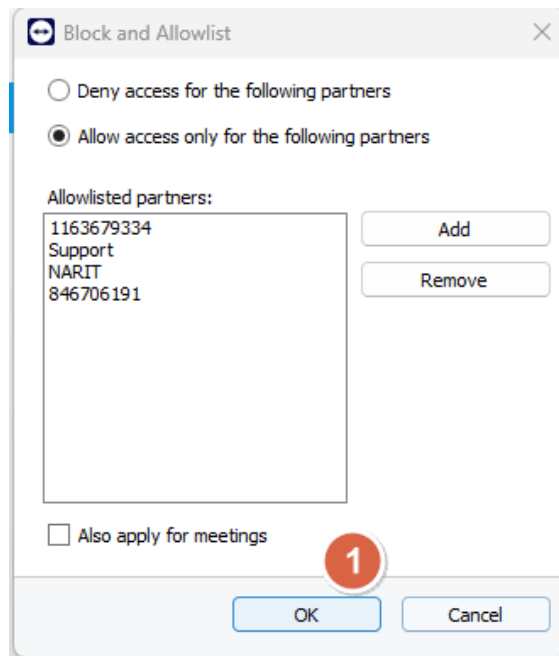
Block and Allowlist

Deny access for the following partners

Allow access only for the following partners

Allowlisted partners:

1163679334
Support
NARIT
846706191

Add

Remove

Also apply for meetings

1

OK

Cancel